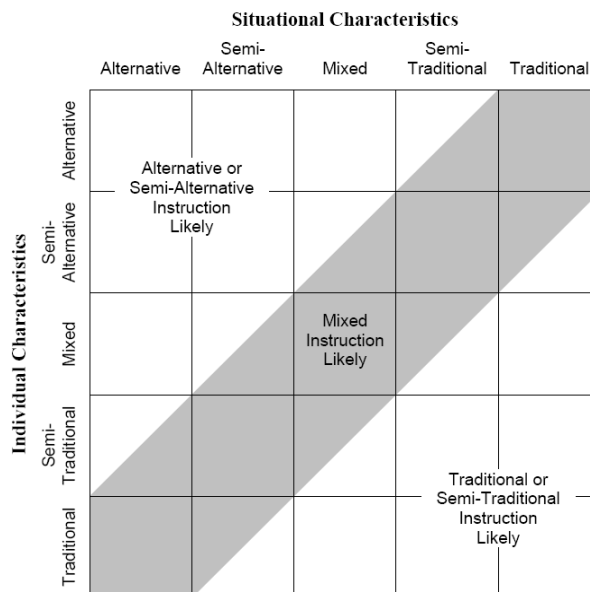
Situational Characteristics

Alternative | Semi-Alternative | Mixed | Semi-Traditional | Traditional

Individual Characteristics

Alternative
Semi-Alternative
Mixed
Semi-Traditional
Traditional

Alternative or Semi-Alternative Instruction Likely

Mixed Instruction Likely

Traditional or Semi-Traditional Instruction Likely